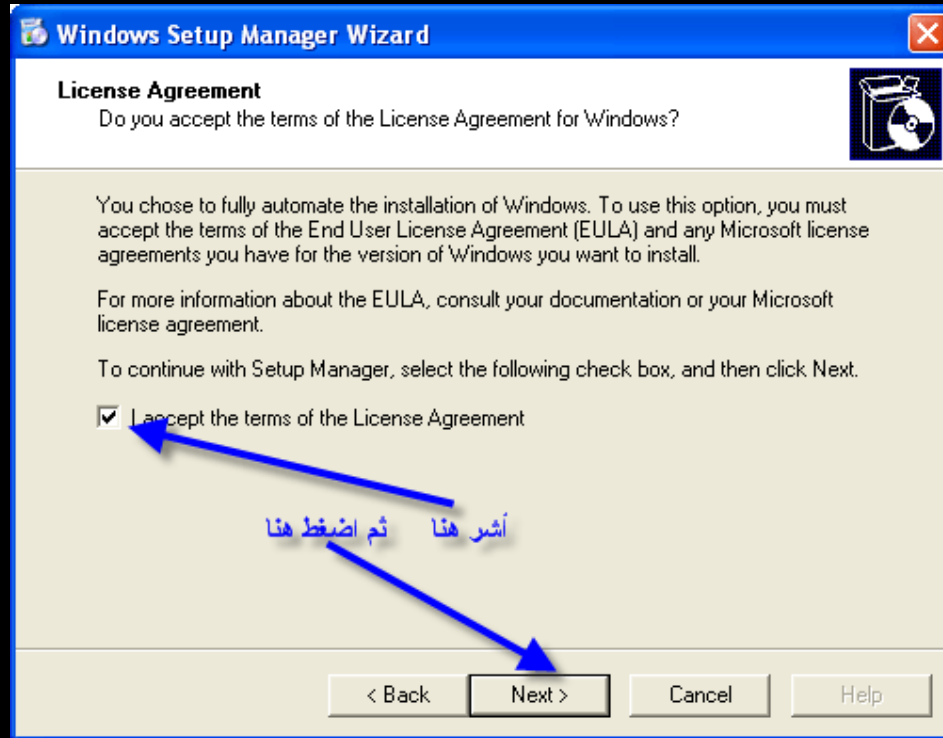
Windows Setup Manager Wizard

License Agreement
Do you accept the terms of the License Agreement for Windows?

You chose to fully automate the installation of Windows. To use this option, you must accept the terms of the End User License Agreement (EULA) and any Microsoft license agreements you have for the version of Windows you want to install.

For more information about the EULA, consult your documentation or your Microsoft license agreement.

To continue with Setup Manager, select the following check box, and then click Next.

I accept the terms of the License Agreement

أشر هنا

ثم اضغط هنا

< Back
Next >
Cancel
Help